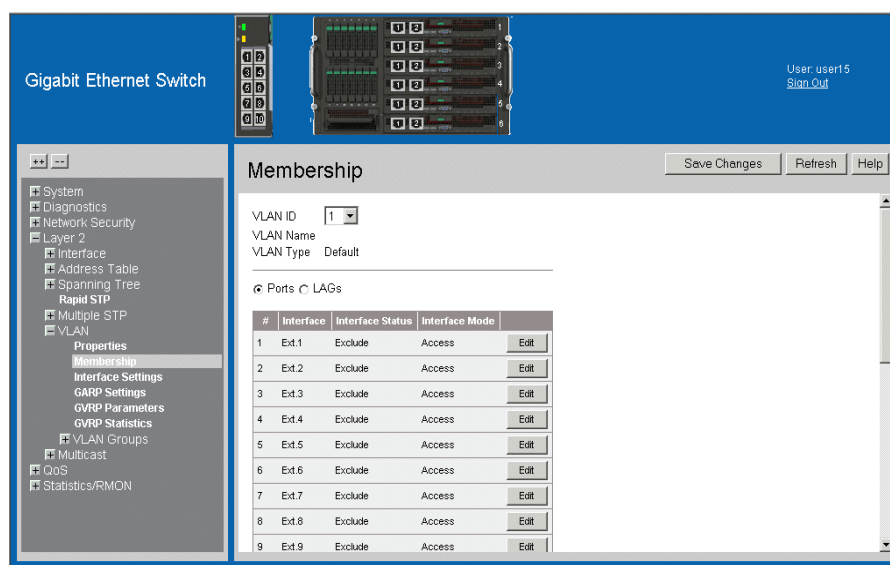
Gigabit Ethernet Switch

1 2
3 4
5 6
7 8
9 10

1 2 1
1 2 2
1 2 3
1 2 4
1 2 5
1 2 6

User: user15
Sign Out

++ --

System
Diagnostics
Network Security
Layer 2
Interface
Address Table
Spanning Tree
Rapid STP
Multiple STP
VLAN
Properties
Membership
Interface Settings
GARP Settings
GVRP Parameters
GVRP Statistics
VLAN Groups
Multicast
QoS
Statistics/RMON

Membership

Save Changes | Refresh | Help

VLAN ID 1
VLAN Name
VLAN Type Default

Ports LAGs

| # | Interface | Interface Status | Interface Mode | |
|---|---|---|---|---|
| 1 | Ext.1 | Exclude | Access | Edit |
| 2 | Ext.2 | Exclude | Access | Edit |
| 3 | Ext.3 | Exclude | Access | Edit |
| 4 | Ext.4 | Exclude | Access | Edit |
| 5 | Ext.5 | Exclude | Access | Edit |
| 6 | Ext.6 | Exclude | Access | Edit |
| 7 | Ext.7 | Exclude | Access | Edit |
| 8 | Ext.8 | Exclude | Access | Edit |
| 9 | Ext.9 | Exclude | Access | Edit |